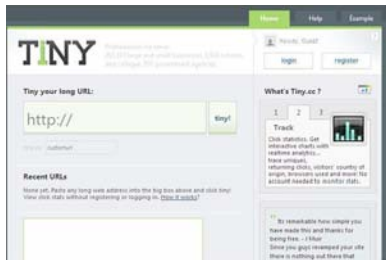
Home Help Example

TINY

Professional to serve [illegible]

Howdy, Guest!

login register

Tiny your long URL:

http://

tiny!

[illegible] (optional)

What's Tiny.cc ?

1 2 3

Track

Click statistics. Get interactive charts with realtime analytics... from uniques, returning clicks, visitors' country of origin, browsers used and more! No account needed to monitor stats.

Recent URLs

None yet. Paste any long web address into the big box above and click tiny! View click stats without registering or logging in. How it works?

" Its remarkable how simple you have made this and thanks for being free. - J Muir Since you guys revamped your site there is nothing out there that